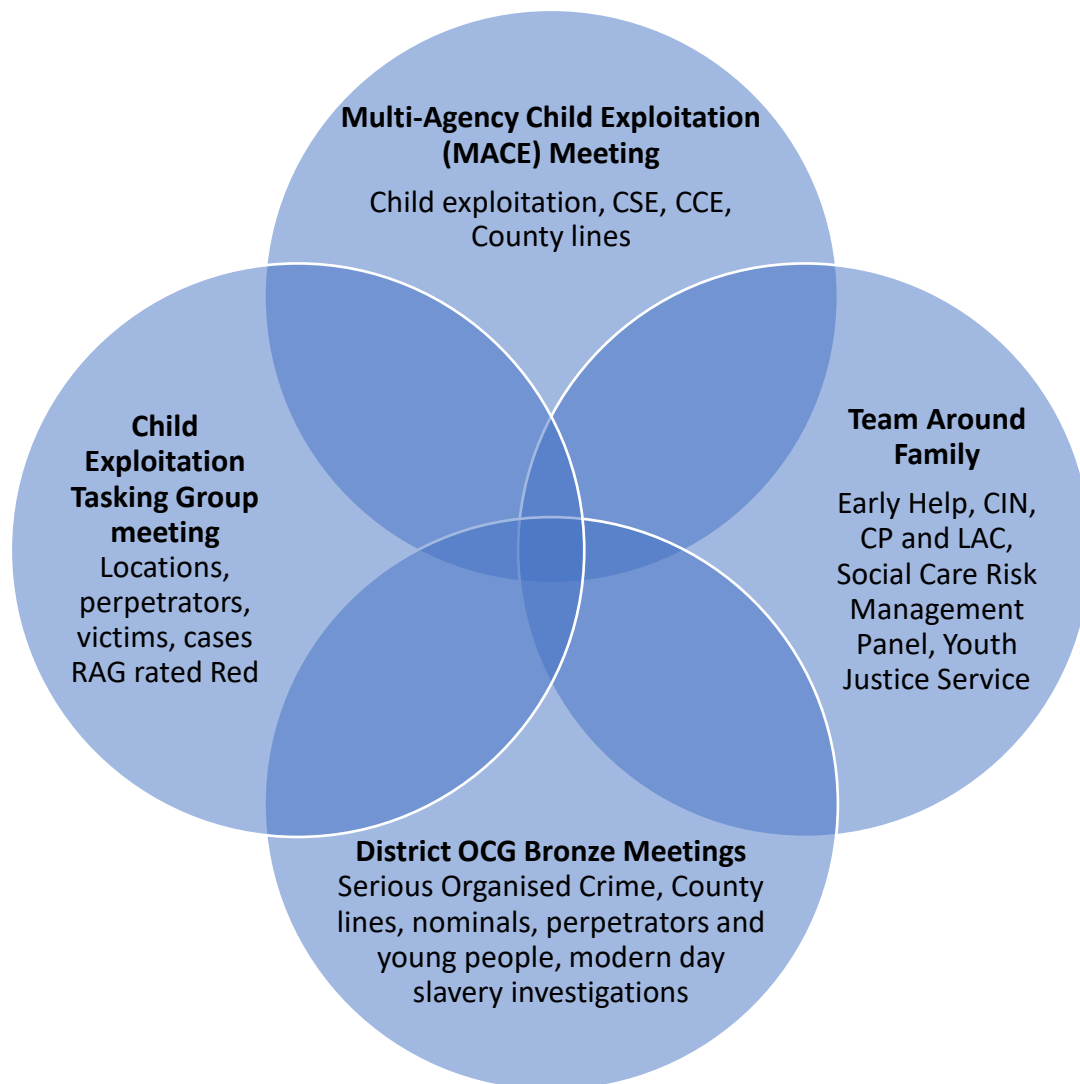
**Multi-Agency Child Exploitation (MACE) Meeting**

Child exploitation, CSE, CCE, County lines

**Child Exploitation Tasking Group meeting**

Locations, perpetrators, victims, cases RAG rated Red

**Team Around Family**

Early Help, CIN, CP and LAC, Social Care Risk Management Panel, Youth Justice Service

**District OCG Bronze Meetings**

Serious Organised Crime, County lines, nominals, perpetrators and young people, modern day slavery investigations